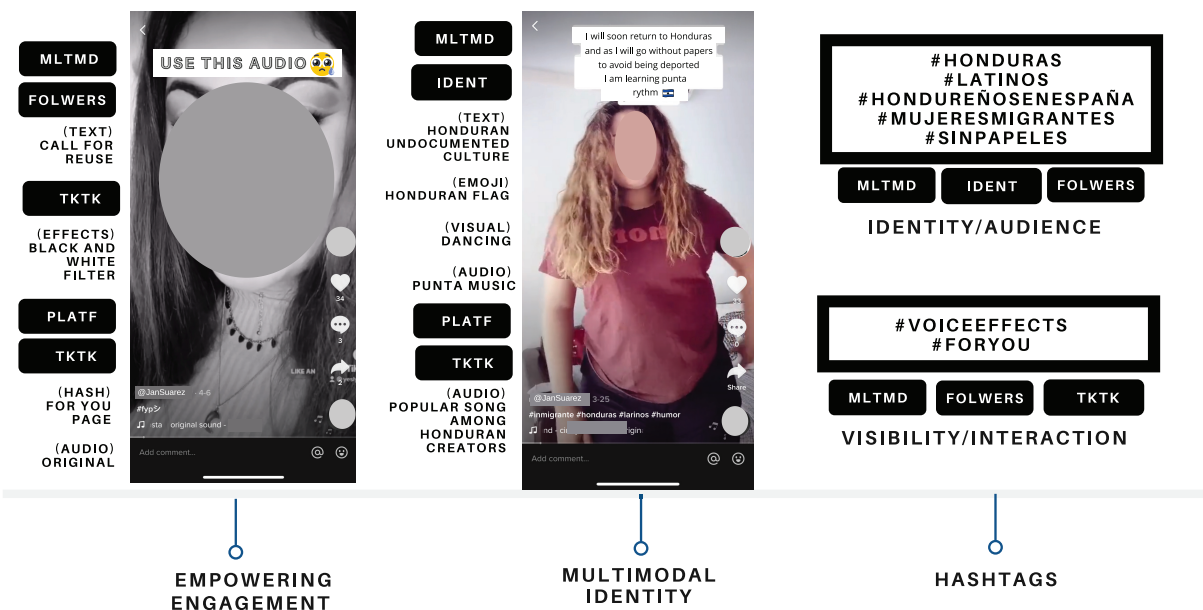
MLTMD

FOLWERS

(TEXT) CALL FOR REUSE

TKTK

(EFFECTS) BLACK AND WHITE FILTER

PLATF

TKTK

(HASH) FOR YOU PAGE

(AUDIO) ORIGINAL

USE THIS AUDIO 🥺

34

3

2

LIKE AN

@JanSuarez 4-6

#fypシ

♫ sta original sound -

Add comment...

MLTMD

IDENT

(TEXT) HONDURAN UNDOCUMENTED CULTURE

(EMOJI) HONDURAN FLAG

(VISUAL) DANCING

(AUDIO) PUNTA MUSIC

PLATF

TKTK

(AUDIO) POPULAR SONG AMONG HONDURAN CREATORS

I will soon return to Honduras and as I will go without papers to avoid being deported I am learning punta rythm 🇭🇳

Share

@JanSuarez 3-25

#inmigrante #honduras #larinos #humor

♫ nd - ci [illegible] igin.

Add comment...

#HONDURAS
#LATINOS
#HONDUREÑOSENESPAÑA
#MUJERESMIGRANTES
#SINPAPELES

MLTMD

IDENT

FOLWERS

IDENTITY/AUDIENCE

#VOICEEFFECTS
#FORYOU

MLTMD

FOLWERS

TKTK

VISIBILITY/INTERACTION

EMPOWERING ENGAGEMENT

MULTIMODAL IDENTITY

HASHTAGS